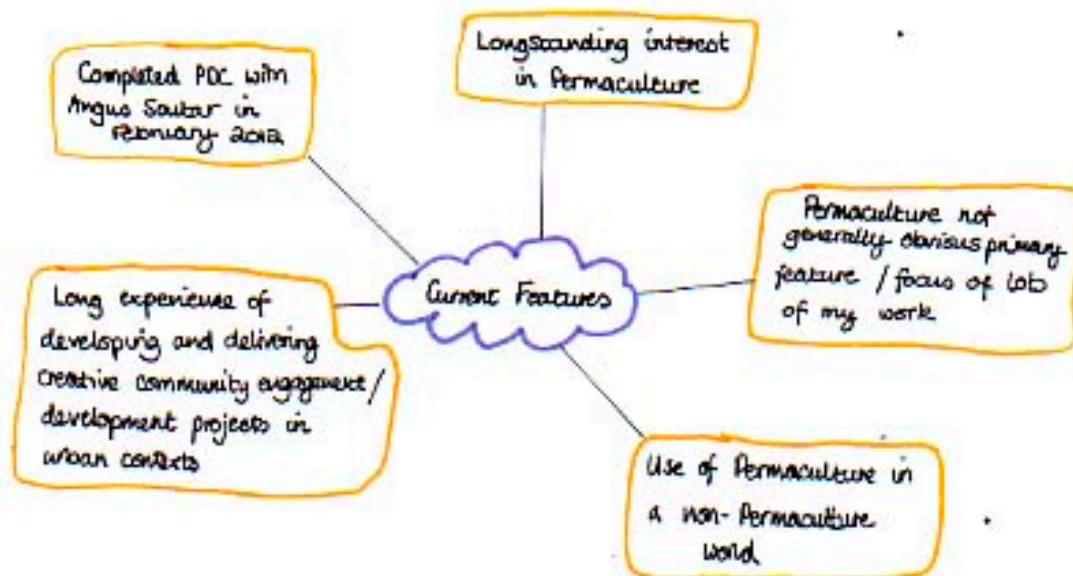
Completed PDC with Angus Soutar in February 2012

Longstanding interest in Permaculture

Permaculture not generally obvious primary feature / focus of lot of my work

Current Features

Long experience of developing and delivering creative community engagement / development projects in urban contexts

Use of Permaculture in a non-Permaculture world